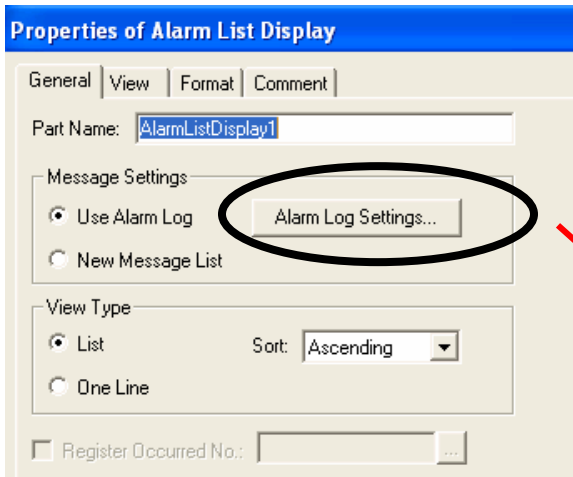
Properties of Alarm List Display

General | View | Format | Comment

Part Name: AlarmListDisplay1

Message Settings
Use Alarm Log
Alarm Log Settings...
New Message List

View Type
List
Sort: Ascending
One Line

Register Occurred No.:
...